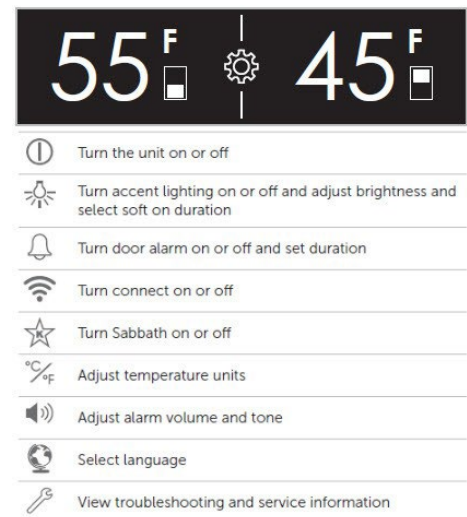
55 F 45 F

Turn the unit on or off

Turn accent lighting on or off and adjust brightness and select soft on duration

Turn door alarm on or off and set duration

Turn connect on or off

Turn Sabbath on or off

°C/°F Adjust temperature units

Adjust alarm volume and tone

Select language

View troubleshooting and service information